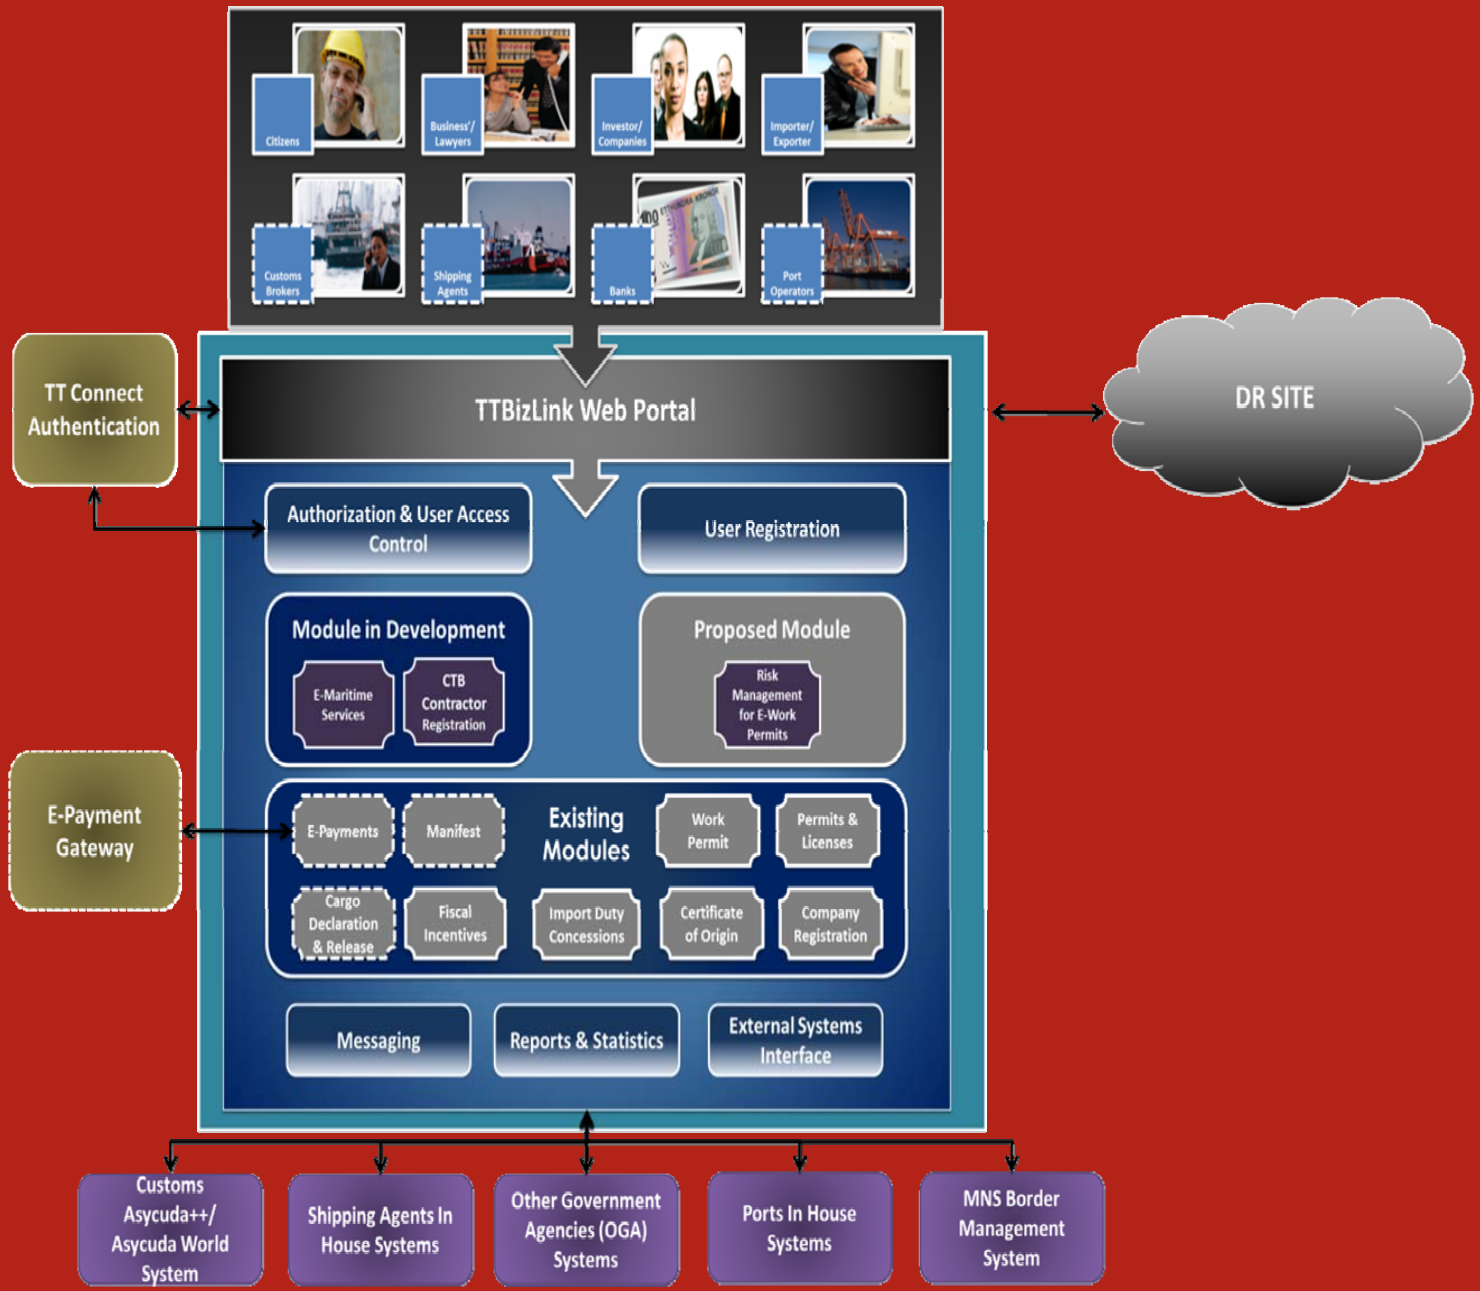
Citizens

Business/ Lawyers

Investor/ Companies

Importer/ Exporter

Customs Brokers

Shipping Agents

Banks

Port Operators

TT Connect Authentication

TTBizLink Web Portal

DR SITE

Authorization & User Access Control

User Registration

Module in Development

E-Maritime Services

CTB Contractor Registration

Proposed Module

Risk Management for E-Work Permits

E-Payment Gateway

E-Payments

Manifest

Existing Modules

Work Permit

Permits & Licenses

Cargo Declaration & Release

Fiscal Incentives

Import Duty Concessions

Certificate of Origin

Company Registration

Messaging

Reports & Statistics

External Systems Interface

Customs Asycuda++/ Asycuda World System

Shipping Agents In House Systems

Other Government Agencies (OGA) Systems

Ports In House Systems

MNS Border Management System